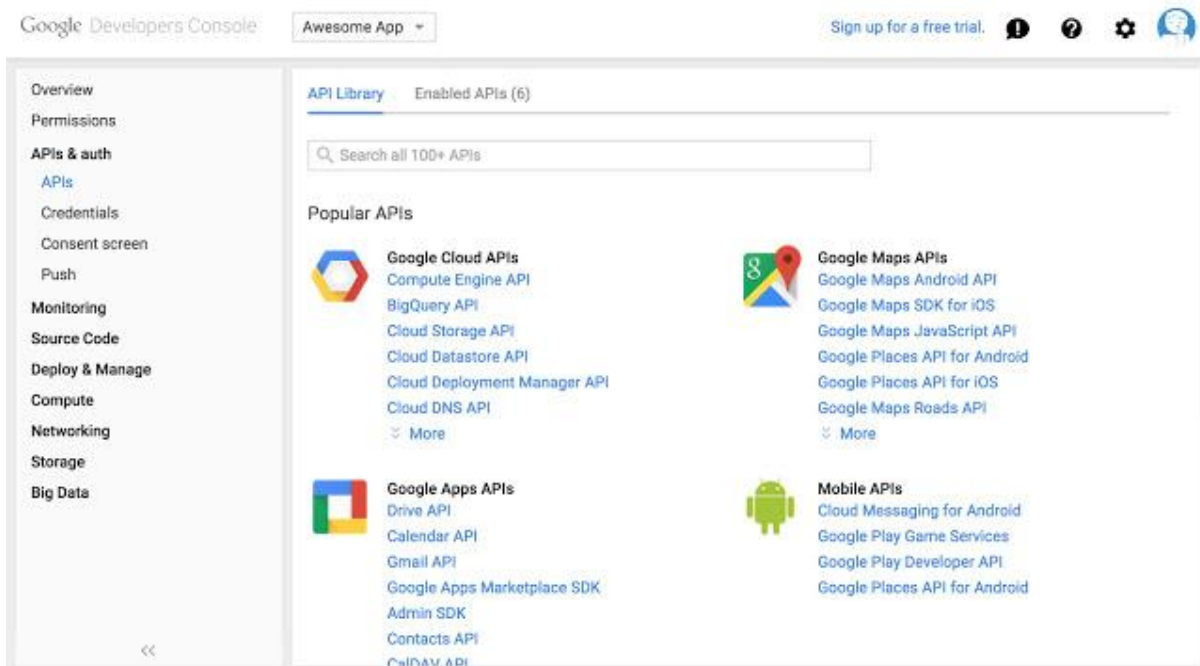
Google Developers Console
Awesome App
Sign up for a free trial.

Overview
Permissions
APIs & auth
APIs
Credentials
Consent screen
Push
Monitoring
Source Code
Deploy & Manage
Compute
Networking
Storage
Big Data
<<

API Library
Enabled APIs (6)

Search all 100+ APIs

Popular APIs

Google Cloud APIs
Compute Engine API
BigQuery API
Cloud Storage API
Cloud Datastore API
Cloud Deployment Manager API
Cloud DNS API
More

Google Maps APIs
Google Maps Android API
Google Maps SDK for iOS
Google Maps JavaScript API
Google Places API for Android
Google Places API for iOS
Google Maps Roads API
More

Google Apps APIs
Drive API
Calendar API
Gmail API
Google Apps Marketplace SDK
Admin SDK
Contacts API
CalDAV API

Mobile APIs
Cloud Messaging for Android
Google Play Game Services
Google Play Developer API
Google Places API for Android